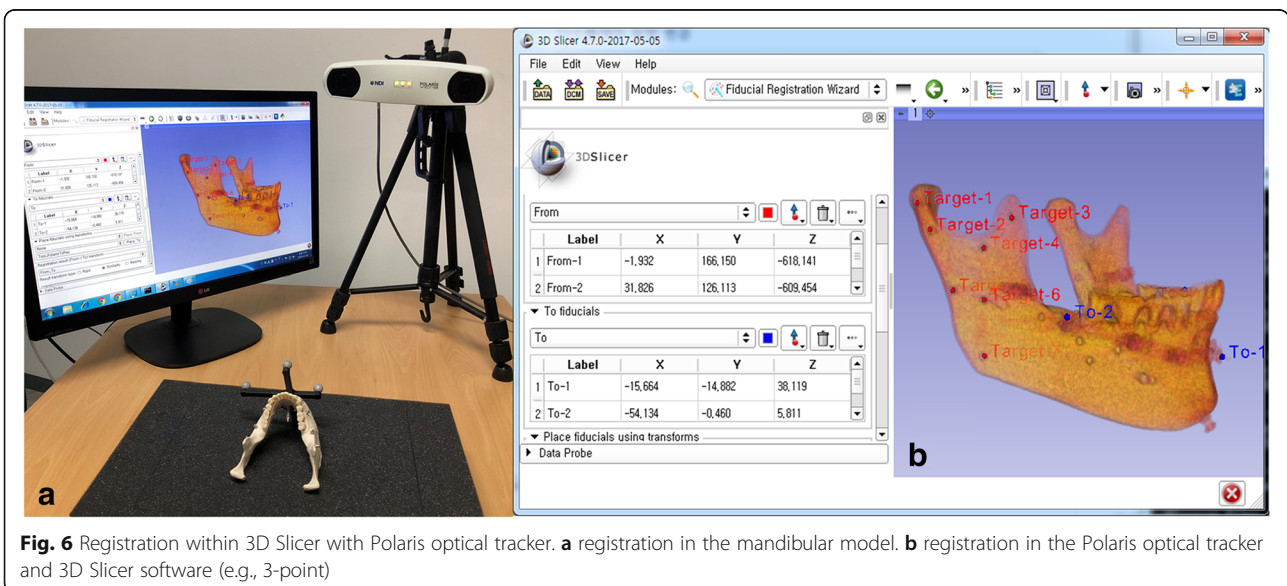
NDI POLARIS

3D Slicer 4.7.0-2017-05-05

File Edit View Help

DATA DCM SAVE Modules: Fiducial Registration Wizard

3DSlicer

From

| | Label | X | Y | Z |
|---|---|---|---|---|
| 1 | From-1 | -1,932 | 166,150 | -618,141 |
| 2 | From-2 | 31,826 | 126,113 | -609,454 |

▼ To fiducials

To

| | Label | X | Y | Z |
|---|---|---|---|---|
| 1 | To-1 | -15,664 | -14,882 | 38,119 |
| 2 | To-2 | -54,134 | -0,460 | 5,811 |

▼ Place fiducials using transforms

▸ Data Probe

Target-1 Target-2 Target-3 Target-4 Tar Target-6 To-2 Target To-1

a

b

**Fig. 6** Registration within 3D Slicer with Polaris optical tracker. **a** registration in the mandibular model. **b** registration in the Polaris optical tracker and 3D Slicer software (e.g., 3-point)